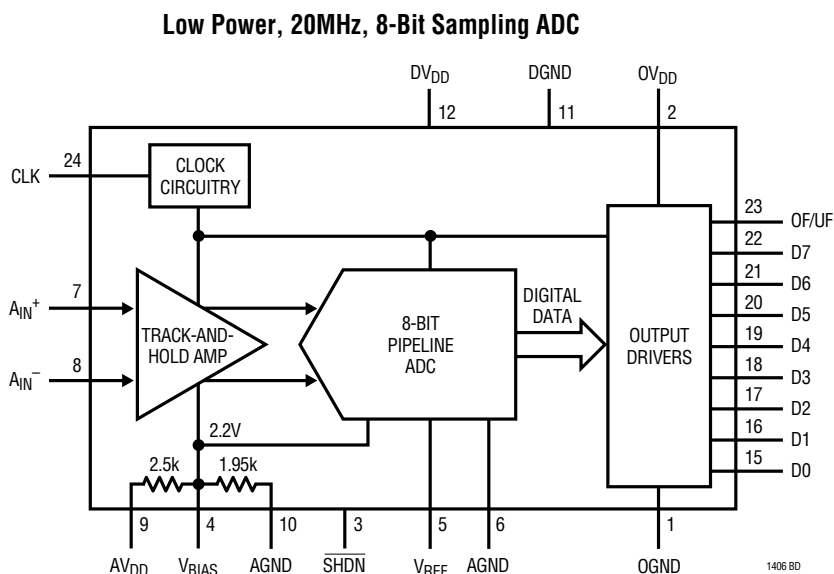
Low Power, 20MHz, 8-Bit Sampling ADC

$DV_{DD}$ 12
DGND 11
$OV_{DD}$ 2

CLK 24
CLOCK CIRCUITRY

$A_{IN}^+$ 7
$A_{IN}^-$ 8
TRACK-AND-HOLD AMP

8-BIT PIPELINE ADC

DIGITAL DATA

OUTPUT DRIVERS

23 OF/UF
22 D7
21 D6
20 D5
19 D4
18 D3
17 D2
16 D1
15 D0

2.2V
2.5k
1.95k

9 $AV_{DD}$
4 $V_{BIAS}$
10 AGND
3 $\overline{SHDN}$
5 $V_{REF}$
6 AGND
1 OGND

1406 BD